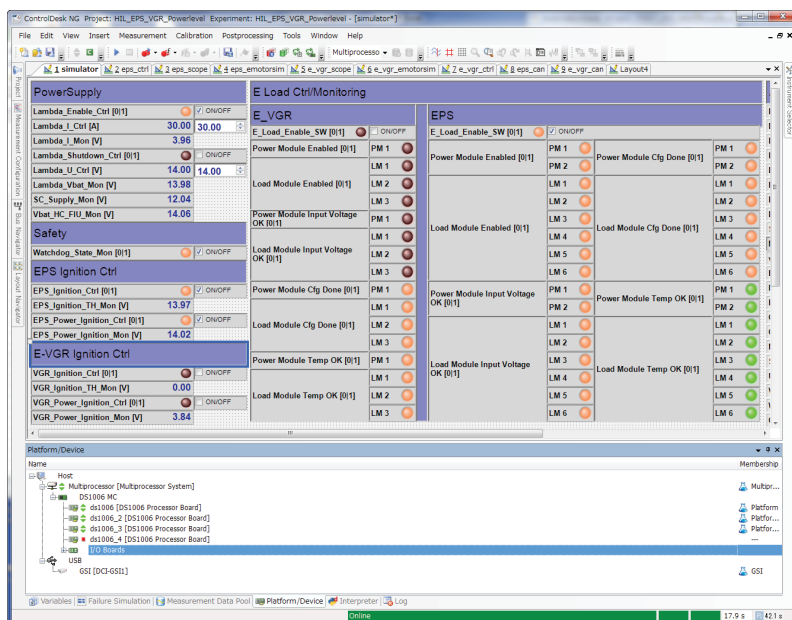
ControlDesk NG Project: HIL_EPS_VGR_Powerlevel Experiment: HIL_EPS_VGR_Powerlevel - [simulator*]

File Edit View Insert Measurement Calibration Postprocessing Tools Window Help

Multiprocesso

1 simulator | 2 eps_ctrl | 3 eps_scope | 4 eps_emotorsim | 5 e_vgr_scope | 6 e_vgr_emotorsim | 7 e_vgr_ctrl | 8 eps_can | 9 e_vgr_can | Layout4

PowerSupply

| | | |
|---|---|---|
| Lambda_Enable_Ctrl [0\|1] | | ON/OFF |
| Lambda_I_Ctrl [A] | 30.00 | 30.00 |
| Lambda_I_Mon [V] | 3.96 | |
| Lambda_Shutdown_Ctrl [0\|1] | | ON/OFF |
| Lambda_U_Ctrl [V] | 14.00 | 14.00 |
| Lambda_Vbat_Mon [V] | 13.98 | |
| SC_Supply_Mon [V] | 12.04 | |
| Vbat_HC_FIU_Mon [V] | 14.06 | |

Safety

| | |
|---|---|
| Watchdog_State_Mon [0\|1] | ON/OFF |

EPS Ignition Ctrl

| | | |
|---|---|---|
| EPS_Ignition_Ctrl [0\|1] | | ON/OFF |
| EPS_Ignition_TH_Mon [V] | 13.97 | |
| EPS_Power_Ignition_Ctrl [0\|1] | | ON/OFF |
| EPS_Power_Ignition_Mon [V] | 14.02 | |

E-VGR Ignition Ctrl

| | | |
|---|---|---|
| VGR_Ignition_Ctrl [0\|1] | | ON/OFF |
| VGR_Ignition_TH_Mon [V] | 0.00 | |
| VGR_Power_Ignition_Ctrl [0\|1] | | ON/OFF |
| VGR_Power_Ignition_Mon [V] | 3.84 | |

E Load Ctrl/Monitoring

E_VGR

E_Load_Enable_SW [0|1] ON/OFF

| | |
|---|---|
| Power Module Enabled [0\|1] | PM 1 |
| Load Module Enabled [0\|1] | LM 1, LM 2, LM 3 |
| Power Module Input Voltage OK [0\|1] | PM 1 |
| Load Module Input Voltage OK [0\|1] | LM 1, LM 2, LM 3 |
| Power Module Cfg Done [0\|1] | PM 1 |
| Load Module Cfg Done [0\|1] | LM 1, LM 2, LM 3 |
| Power Module Temp OK [0\|1] | PM 1 |
| Load Module Temp OK [0\|1] | LM 1, LM 2, LM 3 |

EPS

E_Load_Enable_SW [0|1] ON/OFF

| | | | |
|---|---|---|---|
| Power Module Enabled [0\|1] | PM 1, PM 2 | Power Module Cfg Done [0\|1] | PM 1, PM 2 |
| Load Module Enabled [0\|1] | LM 1, LM 2, LM 3, LM 4, LM 5, LM 6 | Load Module Cfg Done [0\|1] | LM 1, LM 2, LM 3, LM 4, LM 5, LM 6 |
| Power Module Input Voltage OK [0\|1] | PM 1, PM 2 | Power Module Temp OK [0\|1] | PM 1, PM 2 |
| Load Module Input Voltage OK [0\|1] | LM 1, LM 2, LM 3, LM 4, LM 5, LM 6 | Load Module Temp OK [0\|1] | LM 1, LM 2, LM 3, LM 4, LM 5, LM 6 |

Platform/Device

Name | Membership

Host
Multiprocessor [Multiprocessor System] | Multipr...
DS1006 MC
ds1006 [DS1006 Processor Board] | Platform
ds1006_2 [DS1006 Processor Board] | Platfor...
ds1006_3 [DS1006 Processor Board] | Platfor...
ds1006_4 [DS1006 Processor Board] | ---
I/O Boards
USB
GSI [DCI-GSI1] | GSI

Variables | Failure Simulation | Measurement Data Pool | Platform/Device | Interpreter | Log

Online | 17.9 s | 42.1 s

Project | Measurement Configuration | Bus Navigator | Layout Navigator | Instrument Selector